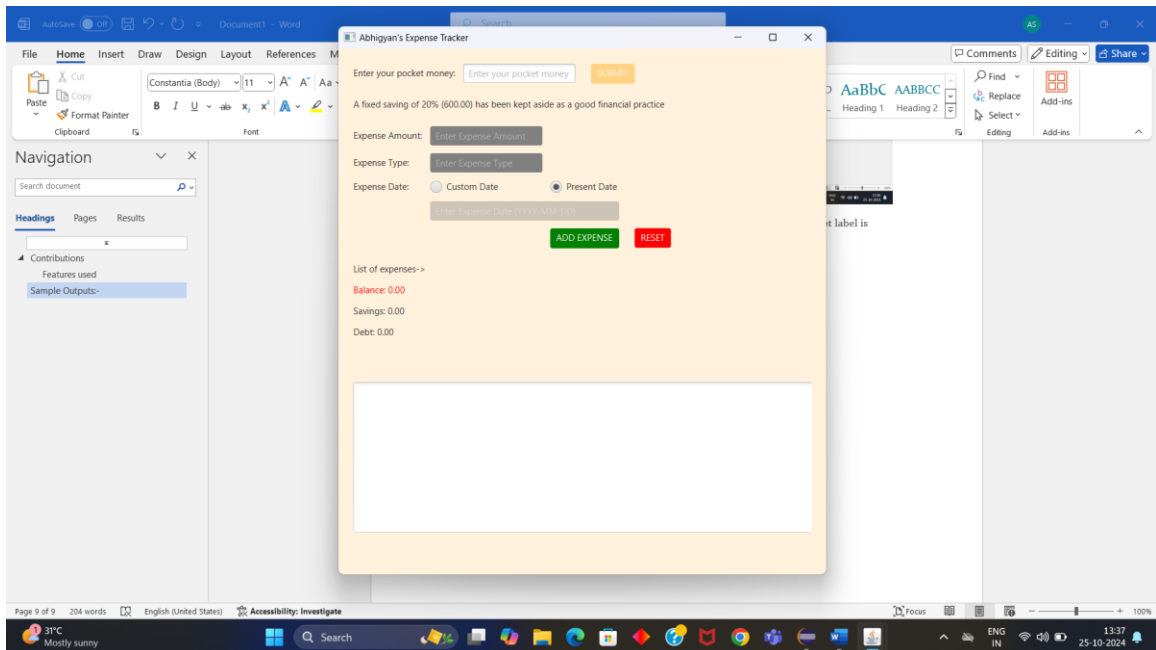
AutoSave Off Document1 - Word Search AS

File Home Insert Draw Design Layout References M

Paste Cut Copy Format Painter Clipboard

Constantia (Body) 11 A A Aa B I U ab $x_2$ $x^2$ A Font

AaBbC AABBCC Heading 1 Heading 2

Comments Editing Share

Find Replace Select Editing

Add-ins Add-ins

Navigation

Search document

Headings Pages Results

Contributions
Features used
Sample Outputs:-

Abhigyan's Expense Tracker

Enter your pocket money: Enter your pocket money SUBMIT

A fixed saving of 20% (600.00) has been kept aside as a good financial practice

Expense Amount: Enter Expense Amount

Expense Type: Enter Expense Type

Expense Date: Custom Date Present Date

Enter Expense Date (YYYY-MM-DD)

ADD EXPENSE RESET

List of expenses->

Balance: 0.00

Savings: 0.00

Debt: 0.00

t label is

Page 9 of 9 204 words English (United States) Accessibility: Investigate Focus 100%

31°C Mostly sunny Search ENG IN 13:37 25-10-2024